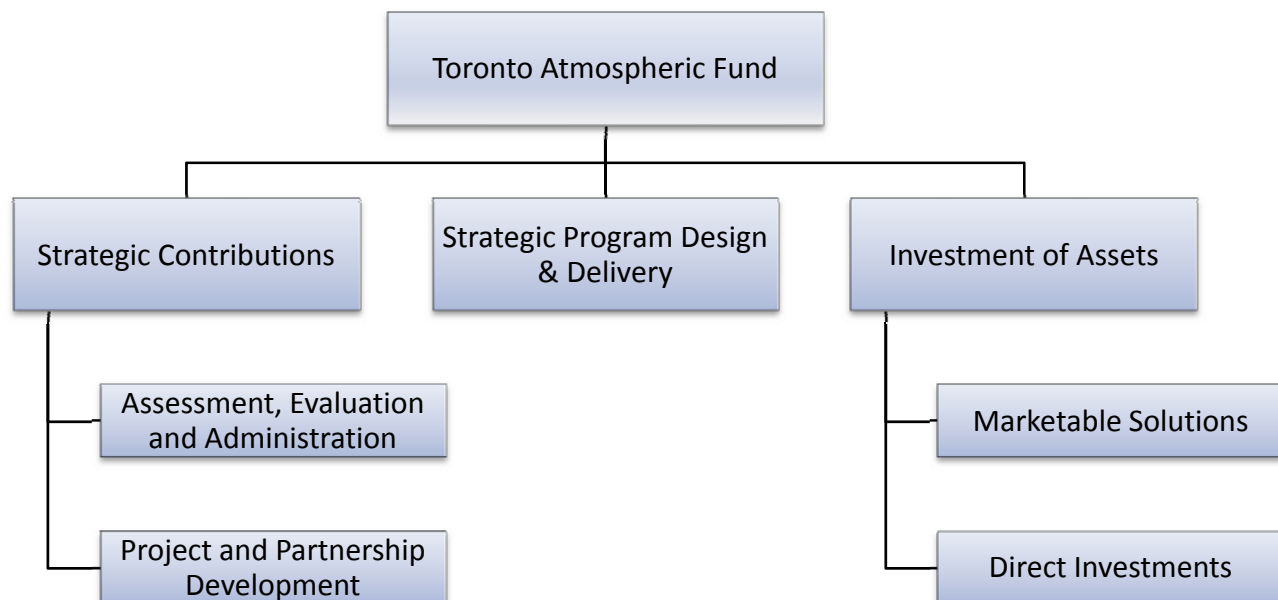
Toronto Atmospheric Fund

Strategic Contributions

Strategic Program Design & Delivery

Investment of Assets

Assessment, Evaluation and Administration

Project and Partnership Development

Marketable Solutions

Direct Investments